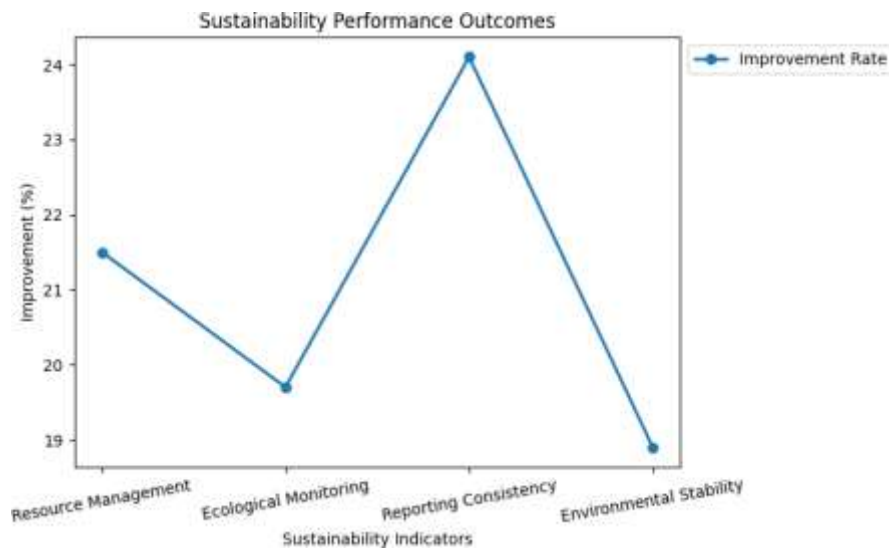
Sustainability Performance Outcomes

Improvement Rate

Improvement (%)

24

23

22

21

20

19

Resource Management

Ecological Monitoring

Reporting Consistency

Environmental Stability

Sustainability Indicators